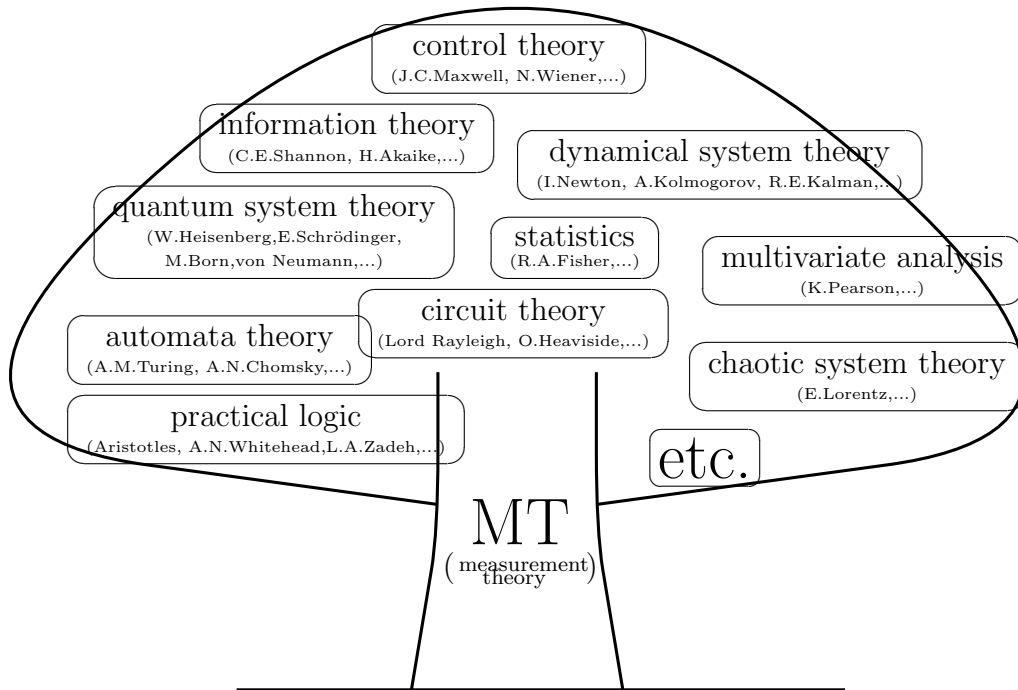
control theory
(J.C.Maxwell, N.Wiener,...)

information theory
(C.E.Shannon, H.Akaike,...)

dynamical system theory
(I.Newton, A.Kolmogorov, R.E.Kalman,...)

quantum system theory
(W.Heisenberg,E.Schrödinger, M.Born,von Neumann,...)

statistics
(R.A.Fisher,...)

multivariate analysis
(K.Pearson,...)

circuit theory
(Lord Rayleigh, O.Heaviside,...)

automata theory
(A.M.Turing, A.N.Chomsky,...)

chaotic system theory
(E.Lorentz,...)

practical logic
(Aristotles, A.N.Whitehead,L.A.Zadeh,...)

etc.

MT
(measurement theory)